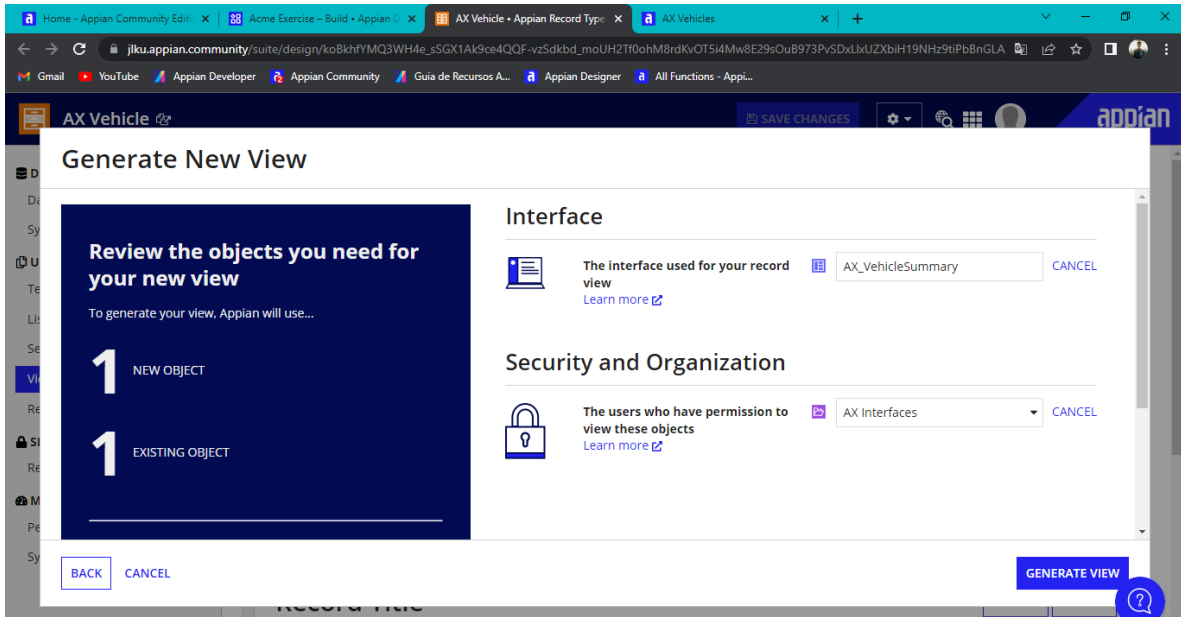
Home - Appian Community Editi ×
Acme Exercise – Build • Appian D ×
AX Vehicle • Appian Record Type ×
AX Vehicles ×
+

jlku.appian.community/suite/design/koBkhfYMQ3WH4e_sSGX1Ak9ce4QQF-vzSdkbd_moUH2Tf0ohM8rdKvOT5i4Mw8E29sOuB973PvSDxLlxUZXbiH19NHz9tiPbBnGLA

Gmail
YouTube
Appian Developer
Appian Community
Guia de Recursos A...
Appian Designer
All Functions - Appi...

AX Vehicle
SAVE CHANGES
appian

Generate New View

Review the objects you need for your new view

To generate your view, Appian will use...

1 NEW OBJECT

1 EXISTING OBJECT

Interface

The interface used for your record view
Learn more
AX_VehicleSummary
CANCEL

Security and Organization

The users who have permission to view these objects
Learn more
AX Interfaces
CANCEL

BACK
CANCEL
GENERATE VIEW